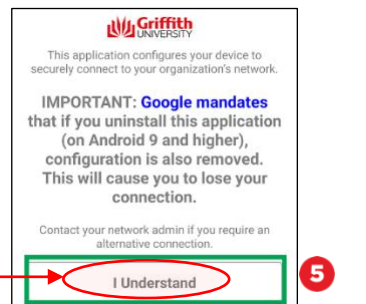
Griffith UNIVERSITY

This application configures your device to securely connect to your organization's network.

IMPORTANT: Google mandates that if you uninstall this application (on Android 9 and higher), configuration is also removed. This will cause you to lose your connection.

Contact your network admin if you require an alternative connection.

I Understand

5